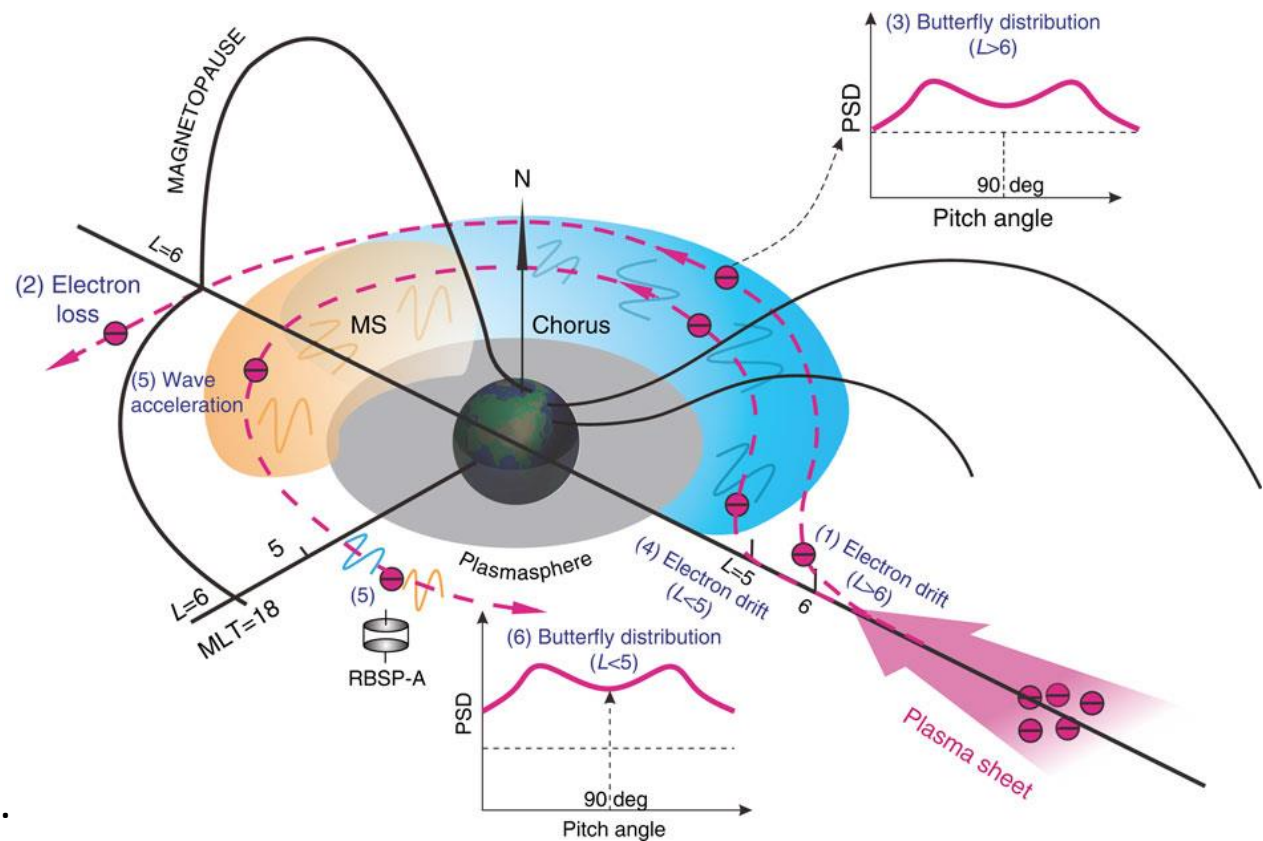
MAGNETOPAUSE

(3) Butterfly distribution ($L$>6)

PSD

90 deg

Pitch angle

N

$L$=6

(2) Electron loss

MS

Chorus

(5) Wave acceleration

5

$L$=6

MLT=18

(5)

RBSP-A

Plasmasphere

(4) Electron drift ($L$<5)

$L$=5

6

(1) Electron drift ($L$>6)

(6) Butterfly distribution ($L$<5)

PSD

90 deg

Pitch angle

Plasma sheet